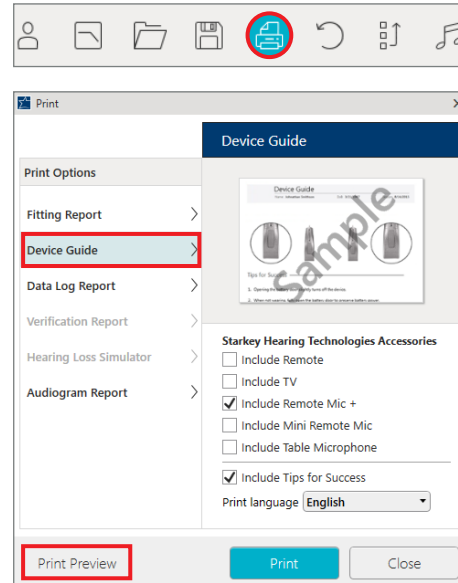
Print

Print Options

Fitting Report

Device Guide

Data Log Report

Verification Report

Hearing Loss Simulator

Audiogram Report

Device Guide

Device Guide

Sample

Tips for Success

Starkey Hearing Technologies Accessories

Include Remote

Include TV

Include Remote Mic +

Include Mini Remote Mic

Include Table Microphone

Include Tips for Success

Print language English

Print Preview

Print

Close